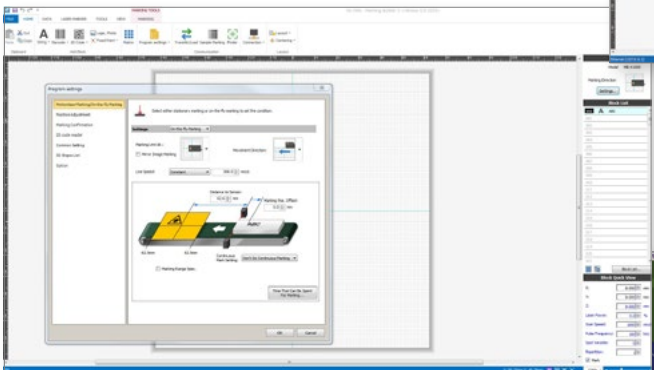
FILE HOME DATA LASER MARKER TOOLS VIEW MARKING

Program settings

Stationary Marking/On-the-Fly Marking
Position Adjustment
Marking Confirmation
2D code reader
Common Setting
3D Shape Limit
Option

Select either stationary marking or on-the-fly marking to set this condition.

Settings On-the-Fly Marking

Marking Direction
Mirror Image Marking
Movement Direction

Line Speed Constant

Distance to Sensor
Marking Pos. Offset

Continuous Mark Setting
Don't Do Continuous Marking

Marking Range Table

Time That Can Be Spent For Marking...

OK Cancel

Marking Direction
Settings...

Block List

Block Quick View